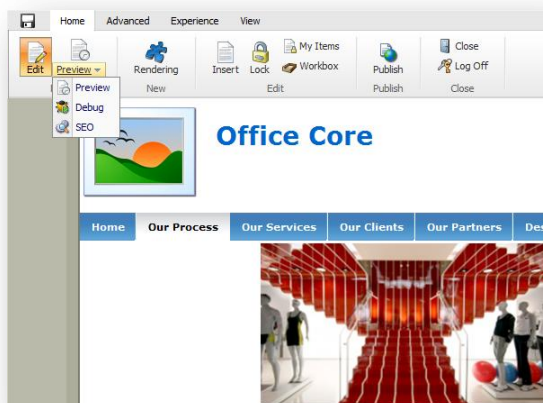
Home Advanced Experience View

Edit Preview

Preview
Debug
SEO

Rendering
New

Insert Lock
My Items
Workbox
Edit

Publish
Publish

Close
Log Off
Close

Office Core

Home Our Process Our Services Our Clients Our Partners Des